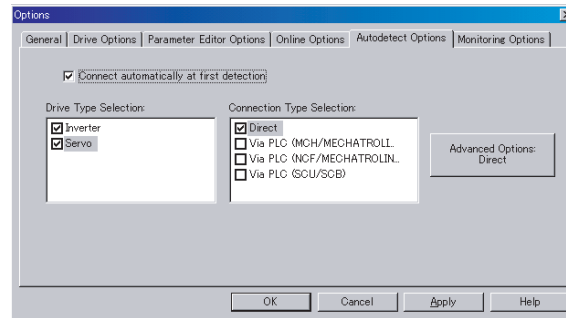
Options

General | Drive Options | Parameter Editor Options | Online Options | Autodetect Options | Monitoring Options |

☑ Connect automatically at first detection

Drive Type Selection:
☑ Inverter
☑ Servo

Connection Type Selection:
☑ Direct
☐ Via PLC (MCH/MECHATROLL..
☐ Via PLC (NCF/MECHATROLIN..
☐ Via PLC (SCU/SCB)

Advanced Options: Direct

OK | Cancel | Apply | Help